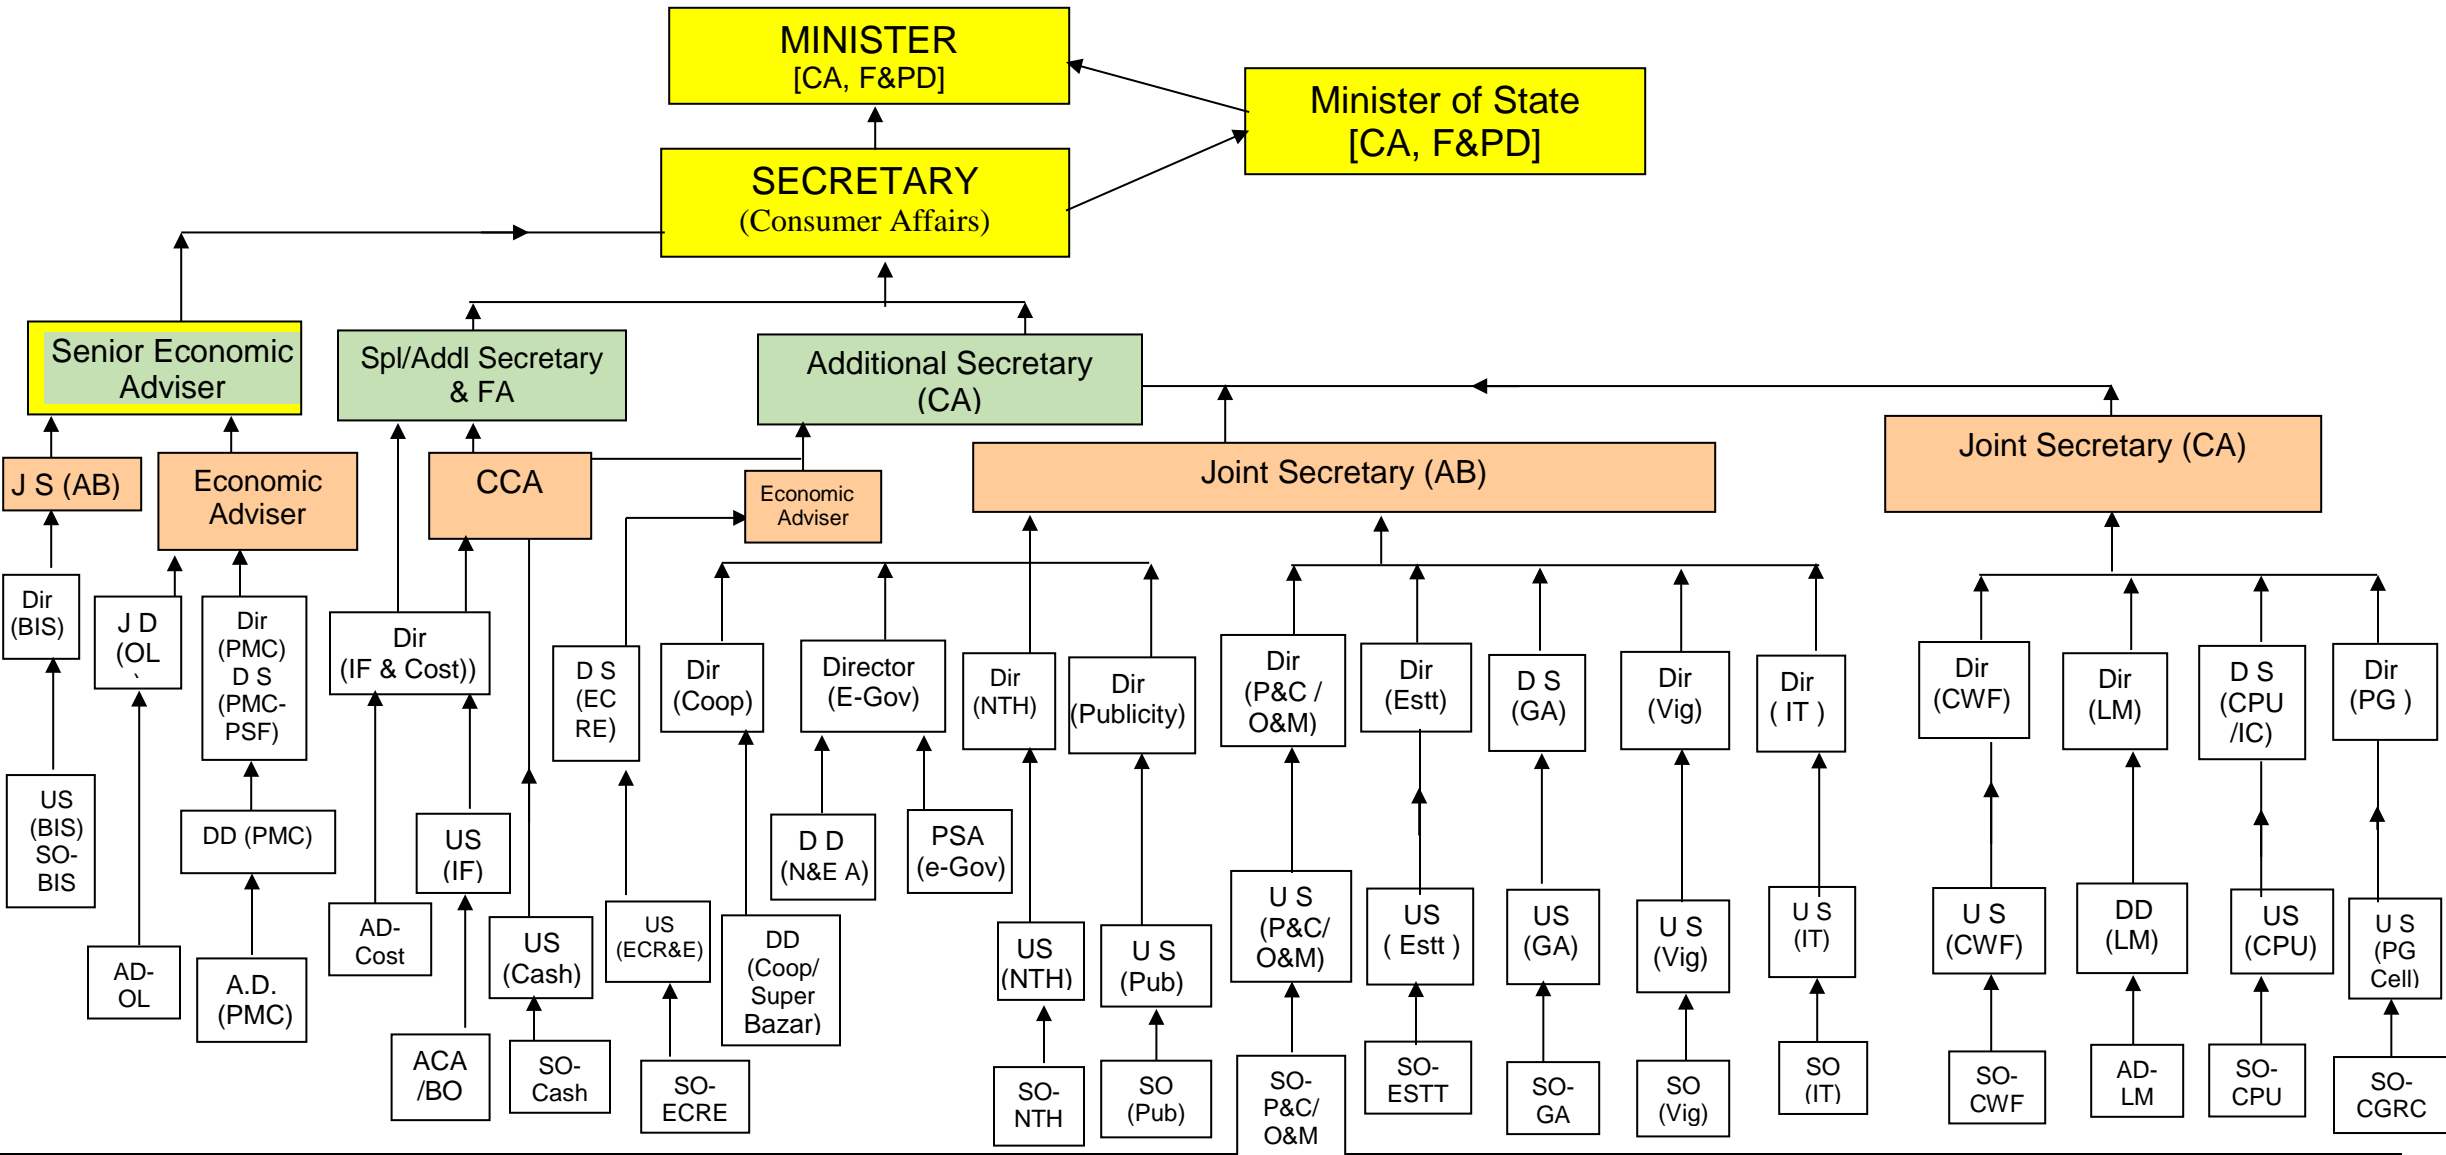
MINISTER
[CA, F&PD]

Minister of State
[CA, F&PD]

SECRETARY
(Consumer Affairs)

Senior Economic Adviser

Spl/Addl Secretary & FA

Additional Secretary (CA)

J S (AB)

Economic Adviser

CCA

Economic Adviser

Joint Secretary (AB)

Joint Secretary (CA)

Dir (BIS)

J D (OL

Dir (PMC) D S (PMC-PSF)

Dir (IF & Cost))

D S (EC RE)

Dir (Coop)

Director (E-Gov)

Dir (NTH)

Dir (Publicity)

Dir (P&C / O&M)

Dir (Estt)

D S (GA)

Dir (Vig)

Dir ( IT )

Dir (CWF)

Dir (LM)

D S (CPU /IC)

Dir (PG )

US (BIS) SO-BIS

DD (PMC)

US (IF)

D D (N&E A)

PSA (e-Gov)

AD-Cost

US (Cash)

US (ECR&E)

DD (Coop/ Super Bazar)

US (NTH)

U S (Pub)

U S (P&C/ O&M)

US ( Estt )

US (GA)

U S (Vig)

U S (IT)

U S (CWF)

DD (LM)

US (CPU)

U S (PG Cell)

AD-OL

A.D. (PMC)

ACA /BO

SO-Cash

SO-ECRE

SO-NTH

SO (Pub)

SO-P&C/ O&M

SO-ESTT

SO-GA

SO (Vig)

SO (IT)

SO-CWF

AD-LM

SO-CPU

SO-CGRC